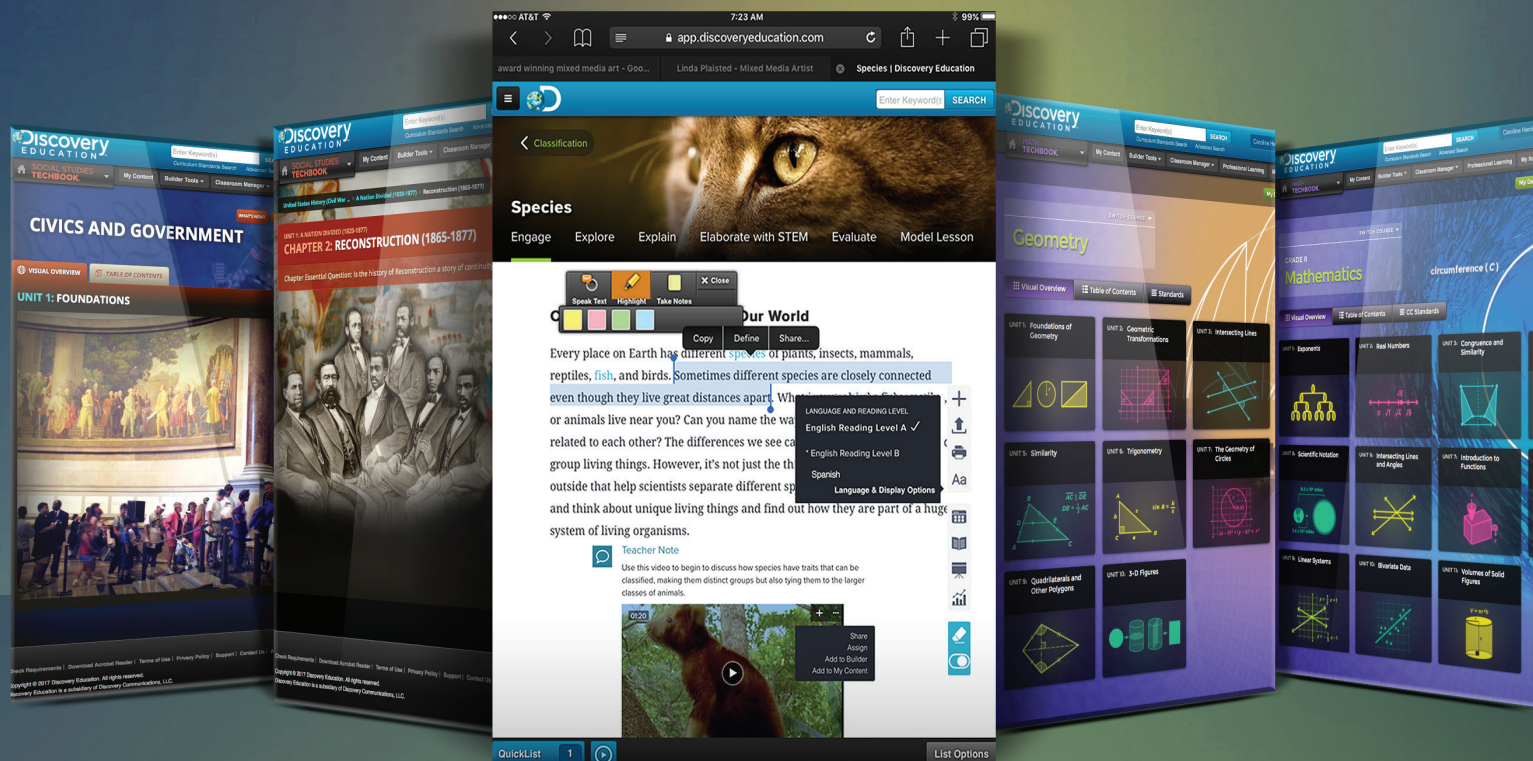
Discovery EDUCATION
Enter Keyword(s)
SOCIAL STUDIES TECHBOOK
My Content
Builder Tools
Classroom Manager
CIVICS AND GOVERNMENT
VISUAL OVERVIEW
TABLE OF CONTENTS
UNIT 1: FOUNDATIONS
Check Requirements | Download Acrobat Reader | Terms of Use | Privacy Policy | Support | Contact Us
Copyright © 2017 Discovery Education. All rights reserved.
Discovery Education is a subsidiary of Discovery Communications, LLC.

Discovery EDUCATION
SOCIAL STUDIES TECHBOOK
My Content
Builder Tools
Classroom Manager
UNIT 1: A NATION DIVIDED (1820-1877)
CHAPTER 2: RECONSTRUCTION (1865-1877)
Chapter Essential Question: is the history of Reconstruction a story of continuity
Check Requirements | Download Acrobat Reader | Terms of Use | Privacy Policy | Support | Contact Us
Copyright © 2017 Discovery Education. All rights reserved.
Discovery Education is a subsidiary of Discovery Communications, LLC.

AT&T 7:23 AM 99%
app.discoveryeducation.com
award winning mixed media art - Goo... Linda Plaisted - Mixed Media Artist Species | Discovery Education
Enter Keyword(s) SEARCH
Classification
Species
Engage Explore Explain Elaborate with STEM Evaluate Model Lesson
Speak Text Highlight Take Notes Close
Copy Define Share...
Our World
Every place on Earth has different species of plants, insects, mammals, reptiles, fish, and birds. Sometimes different species are closely connected even though they live great distances apart. What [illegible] or animals live near you? Can you name the wa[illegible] related to each other? The differences we see ca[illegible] group living things. However, it's not just the th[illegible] outside that help scientists separate different sp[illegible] and think about unique living things and find out how they are part of a huge system of living organisms.
LANGUAGE AND READING LEVEL
English Reading Level A ✓
* English Reading Level B
Spanish
Language & Display Options
Aa
Teacher Note
Use this video to begin to discuss how species have traits that can be classified, making them distinct groups but also tying them to the larger classes of animals.
00:20
Share
Assign
Add to Builder
Add to My Content
QuickList 1
List Options

Discovery EDUCATION
TECHBOOK
My Content
Builder Tools
Classroom Manager
Professional Learning
Geometry
Visual Overview
Table of Contents
Standards
UNIT 1: Foundations of Geometry
UNIT 2: Geometric Transformations
UNIT 3: Intersecting Lines
UNIT 5: Similarity
UNIT 6: Trigonometry
UNIT 7: The Geometry of Circles
UNIT 9: Quadrilaterals and Other Polygons
UNIT 10: 3-D Figures

Discovery EDUCATION
TECHBOOK
My Content
Builder Tools
Classroom Manager
Professional Learning
GRADE 8
Mathematics
circumference (C)
Visual Overview
Table of Contents
CC Standards
UNIT 1: Exponents
UNIT 2: Real Numbers
UNIT 3: Congruence and Similarity
UNIT 4: Scientific Notation
UNIT 5: Intersecting Lines and Angles
UNIT 6: Introduction to Functions
UNIT 7: Linear Systems
UNIT 8: Bivariate Data
UNIT 9: Volumes of Solid Figures